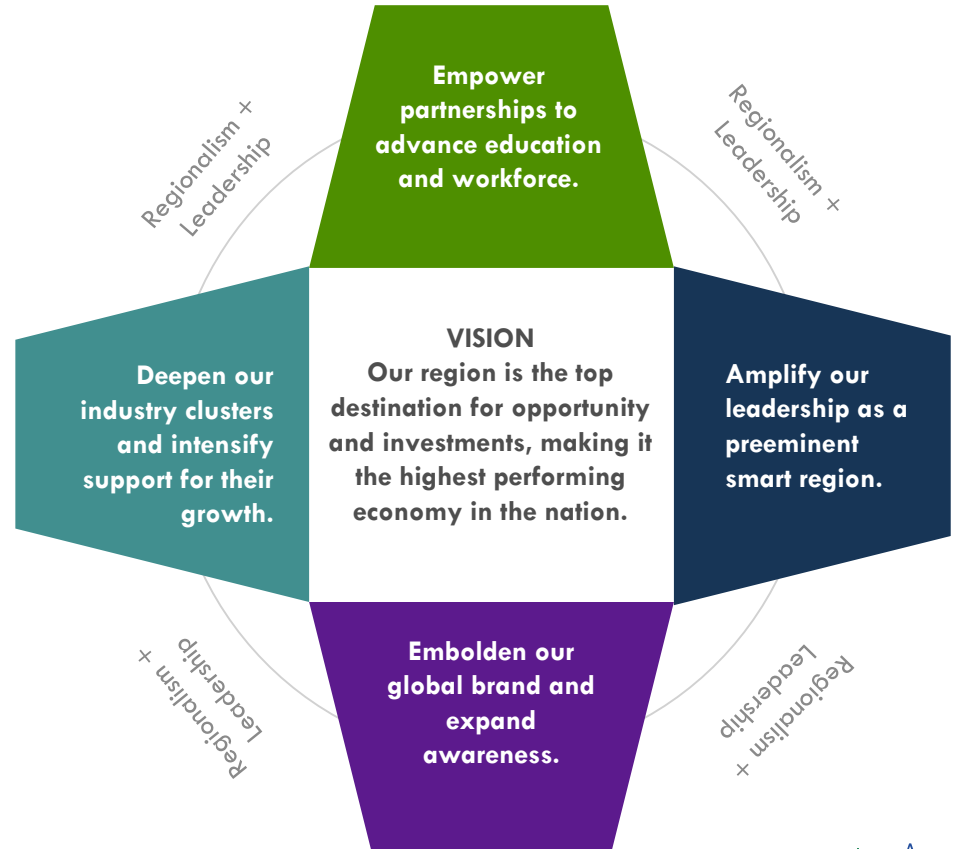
Empower partnerships to advance education and workforce.

Regionalism + Leadership

Regionalism + Leadership

Deepen our industry clusters and intensify support for their growth.

VISION
Our region is the top destination for opportunity and investments, making it the highest performing economy in the nation.

Amplify our leadership as a preeminent smart region.

Regionalism + Leadership

Embolden our global brand and expand awareness.

Regionalism + Leadership